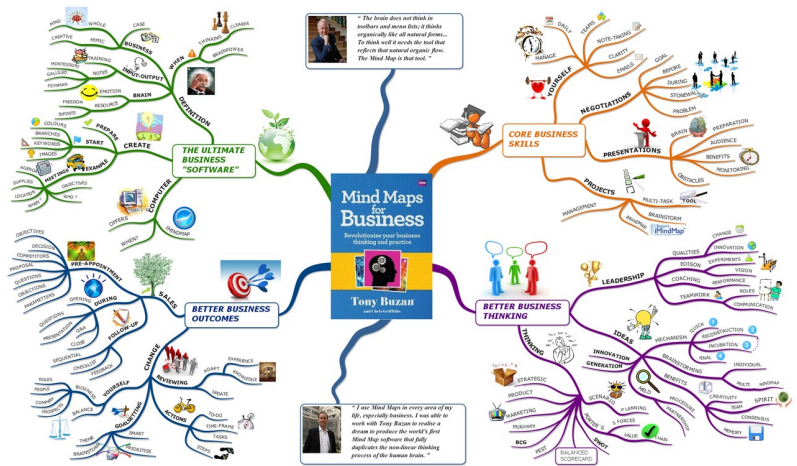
" The brain does not think in toolbars and menu lists; it thinks organically like all natural forms... To think well it needs the tool that reflects that natural organic flow. The Mind Map is that tool. "

Mind Maps for Business

Revolutionise your business thinking and practice

Tony Buzan

" I use Mind Maps in every area of my life, especially business. I was able to work with Tony Buzan to realize a dream to produce the world's first Mind Map software that fully duplicates the non-linear thinking process of the human brain. "

THE ULTIMATE BUSINESS "SOFTWARE"

DEFINITION
WHAT
WHEN
THINKING
CLIMBER
BRAINPOWER
BUSINESS
MIND
WHOLE
CASE
CREATIVE
MEMO
INPUT-OUTPUT
TRAINING
MONTESSORI
GALILEO
FEYNMAN
NOTES
BRAIN
EMOTION
FREEDOM
RESOURCE
INFINITE
CREATE
PREPARE
COLOURS
BRANCHES
KEYWORDS
IMAGES
START
EXAMPLE
MEETINGS
SUPPLIES
LOCATION
OBJECTIVES
COMPUTER
DIFFERS
WHEN?
IMINDMAP

CORE BUSINESS SKILLS

YOURSELF
DAILY
MANAGE
TEAMS
NOTE-TAKING
CLARITY
EMAILS
NEGOTIATIONS
GOAL
BEFORE
DURING
STONEWALL
PROBLEM
PRESENTATIONS
BRAIN
PREPARATION
AUDIENCE
BENEFITS
MONITORING
OBSTACLES
PROJECTS
TOOL
MULTI-TASK
MANAGEMENT
BRAINSTORM
iMindMap

BETTER BUSINESS OUTCOMES

SALES
PRE-APPOINTMENT
OBJECTIVES
DECISION
COMPETITORS
PROPOSAL
QUESTIONS
OBJECTIONS
PARAMETERS
DURING
OPENING
QUESTIONS
PRESENTATION
Q&A
CLOSE
FOLLOW-UP
SEQUENTIAL
CHECKLIST
FEEDBACK
CHANGE
REVIEWING
EXPERIENCE
KNOWLEDGE
SOAPT
UPDATE
YOURSELF
ROLES
PEOPLE
BUSINESS
COMPANY
PROSPECTS
BALANCE
GOALSETTING
THEME
BRAINSTORM
SMART
PRIORITISE
ACTIONS
TO-DO
TIME-FRAME
TASKS
STEPS

BETTER BUSINESS THINKING

LEADERSHIP
QUALITIES
CHANGE
INNOVATION
EDISON
EXPERIMENTS
VISION
COACHING
PERFORMANCE
ROLES
TEAMWORK
COMMUNICATION
IDEAS
MECHANISM
QUICK
RECONSTRUCTION
INCUBATION
FINAL
INNOVATION
GENERATION
BRAINSTORMING
INDIVIDUAL
BENEFITS
MULTI
iMindMap
MIND
PROCEDURE
PARTNERSHIP
CREATIVITY
TEAM
SPIRIT
CONSENSUS
MEMORY
THINKING
STRATEGIC
PRODUCT
MARKETING
McKinsey
BCG
PEST
SWOT
SCENARIOS
P LANNING
PORTER'S
5 FORCES
VALUE
CHAIN
BALANCED SCORECARD